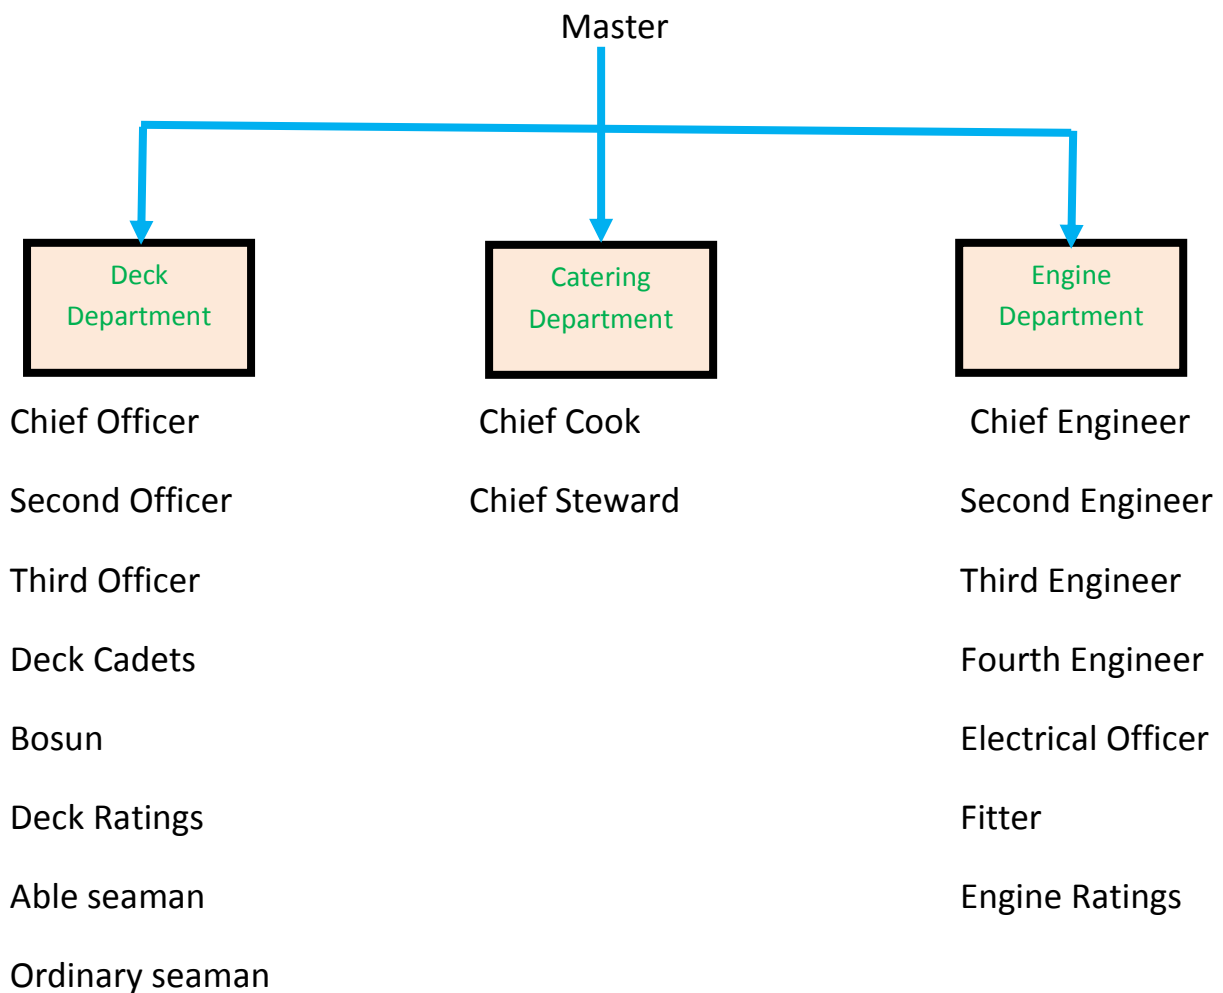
Master

Deck Department

Catering Department

Engine Department

Chief Officer

Second Officer

Third Officer

Deck Cadets

Bosun

Deck Ratings

Able seaman

Ordinary seaman

Chief Cook

Chief Steward

Chief Engineer

Second Engineer

Third Engineer

Fourth Engineer

Electrical Officer

Fitter

Engine Ratings